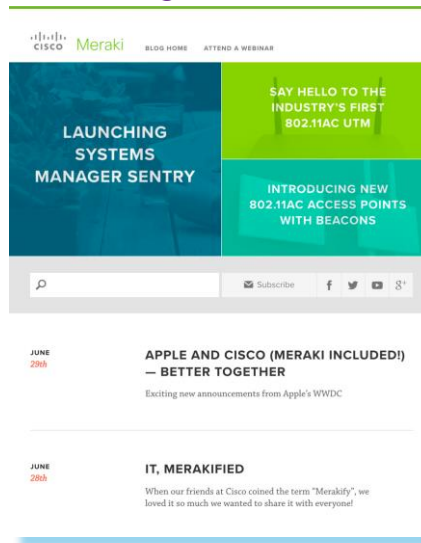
cisco Meraki BLOG HOME ATTEND A WEBINAR

LAUNCHING SYSTEMS MANAGER SENTRY

SAY HELLO TO THE INDUSTRY'S FIRST 802.11AC UTM

INTRODUCING NEW 802.11AC ACCESS POINTS WITH BEACONS

Subscribe

JUNE 29th

APPLE AND CISCO (MERAKI INCLUDED!) — BETTER TOGETHER

Exciting new announcements from Apple's WWDC

JUNE 28th

IT, MERAKIFIED

When our friends at Cisco coined the term "Merakify", we loved it so much we wanted to share it with everyone!